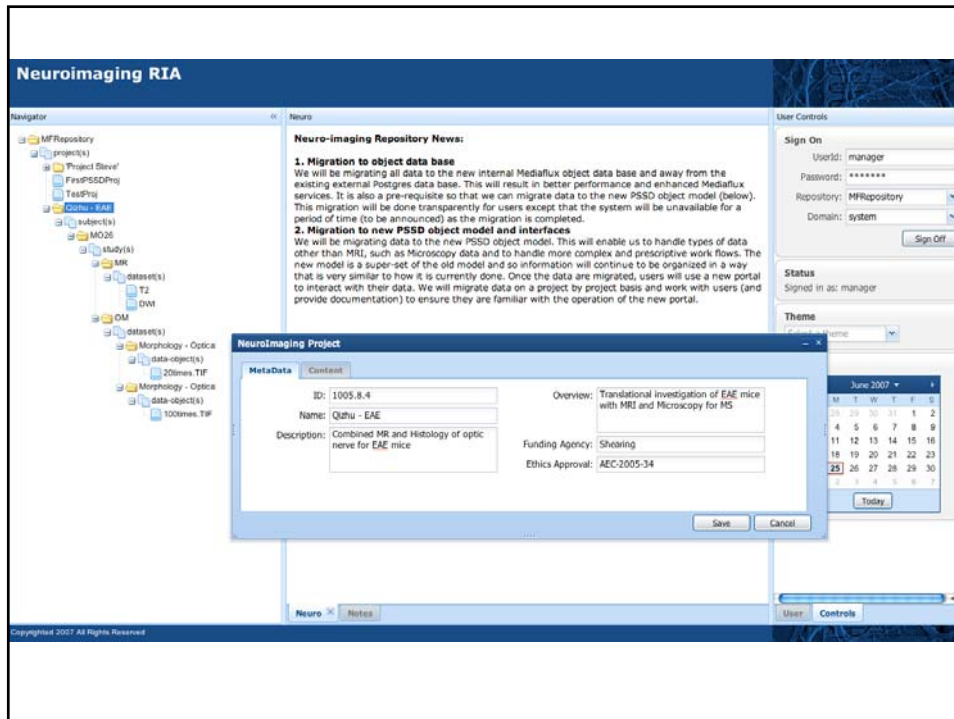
Neuroimaging RIA

Navigator

MFRepository
project(s)
Project Steve
FirstPSSDProj
TestProj
Qizhu - EAE
subject(s)
MO26
study(s)
MR
dataset(s)
T2
DWI
OM
dataset(s)
Morphology - Optica
data-object(s)
20times.TIF
Morphology - Optica
data-object(s)
100times.TIF

Neuro

Neuro-imaging Repository News:

1. Migration to object data base
We will be migrating all data to the new internal Mediaflux object data base and away from the existing external Postgres data base. This will result in better performance and enhanced Mediaflux services. It is also a pre-requisite so that we can migrate data to the new PSSD object model (below). This migration will be done transparently for users except that the system will be unavailable for a period of time (to be announced) as the migration is completed.
2. Migration to new PSSD object model and interfaces
We will be migrating data to the new PSSD object model. This will enable us to handle types of data other than MRI, such as Microscopy data and to handle more complex and prescriptive work flows. The new model is a super-set of the old model and so information will continue to be organized in a way that is very similar to how it is currently done. Once the data are migrated, users will use a new portal to interact with their data. We will migrate data on a project by project basis and work with users (and provide documentation) to ensure they are familiar with the operation of the new portal.

NeuroImaging Project

MetaData | Content

ID: 1005.8.4
Name: Qizhu - EAE
Description: Combined MR and Histology of optic nerve for EAE mice
Overview: Translational investigation of EAE mice with MRI and Microscopy for MS
Funding Agency: Shearing
Ethics Approval: AEC-2005-34

Save | Cancel

Neuro | Notes

User Controls

Sign On
UserId: manager
Password: *******
Repository: MFRepository
Domain: system
Sign Off

Status
Signed in as: manager

Theme
Select a theme

June 2007
M T W T F S
28 29 30 31 1 2
4 5 6 7 8 9
11 12 13 14 15 16
18 19 20 21 22 23
25 26 27 28 29 30
2 3 4 5 6 7
Today

User | Controls

Copyrighted 2007 All Rights Reserved